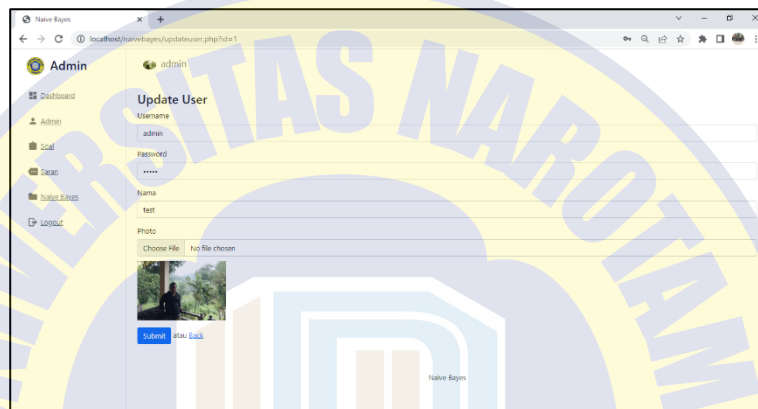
Naive Bayes × +

localhost/naivebayes/updateuser.php?id=1

Admin

admin

Dashboard

Admin

Soal

Saran

Naive Bayes

Logout

Update User

Username

admin

Password

•••••

Nama

test

Photo

Choose File No file chosen

Submit atau Back

Naive Bayes

VERSITAS NAROTAMA